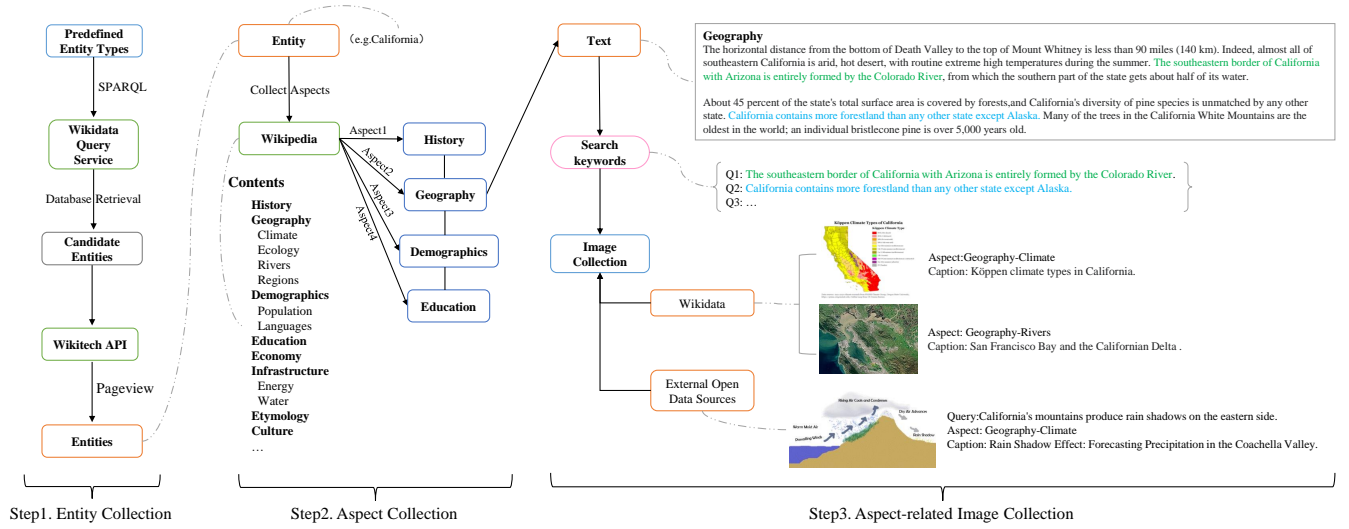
Predefined Entity Types

SPARQL

Wikidata Query Service

Database Retrieval

Candidate Entities

Wikitech API

Pageview

Entities

Step1. Entity Collection

Entity

(e.g.California)

Collect Aspects

Wikipedia

Aspect1

Aspect2

Aspect3

Aspect4

History

Geography

Demographics

Education

Contents
History
Geography
Climate
Ecology
Rivers
Regions
Demographics
Population
Languages
Education
Economy
Infrastructure
Energy
Water
Etymology
Culture
…

Step2. Aspect Collection

Text

Geography
The horizontal distance from the bottom of Death Valley to the top of Mount Whitney is less than 90 miles (140 km). Indeed, almost all of southeastern California is arid, hot desert, with routine extreme high temperatures during the summer. The southeastern border of California with Arizona is entirely formed by the Colorado River, from which the southern part of the state gets about half of its water.

About 45 percent of the state's total surface area is covered by forests,and California's diversity of pine species is unmatched by any other state. California contains more forestland than any other state except Alaska. Many of the trees in the California White Mountains are the oldest in the world; an individual bristlecone pine is over 5,000 years old.

Search keywords

Q1: The southeastern border of California with Arizona is entirely formed by the Colorado River.
Q2: California contains more forestland than any other state except Alaska.
Q3: …

Image Collection

Köppen Climate Types of California

Aspect:Geography-Climate
Caption: Köppen climate types in California.

Wikidata

Aspect: Geography-Rivers
Caption: San Francisco Bay and the Californian Delta .

External Open Data Sources

Query:California's mountains produce rain shadows on the eastern side.
Aspect: Geography-Climate
Caption: Rain Shadow Effect: Forecasting Precipitation in the Coachella Valley.

Step3. Aspect-related Image Collection